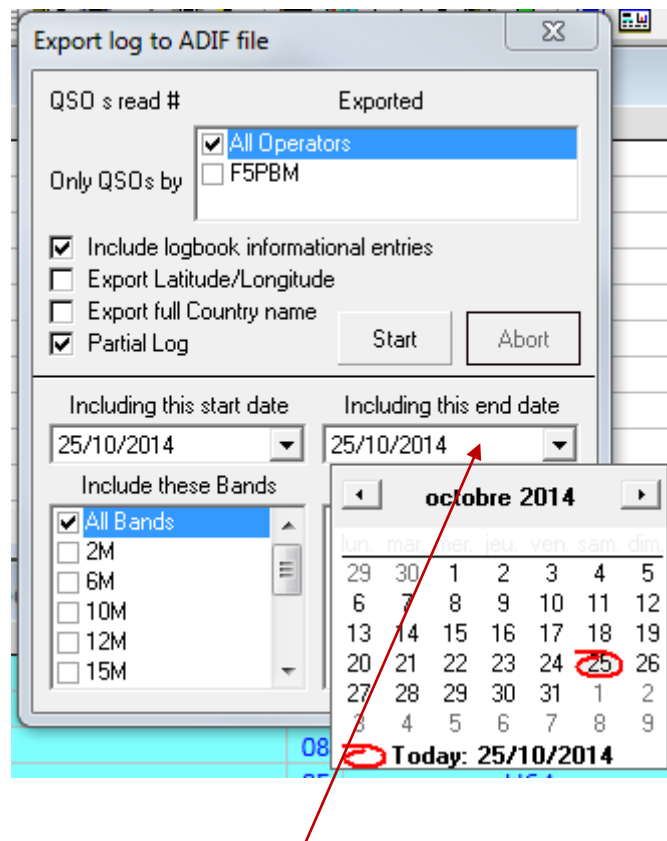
Export log to ADIF file

QSO s read #

Exported

Only QSOs by

All Operators
F5PBM

Include logbook informational entries
Export Latitude/Longitude
Export full Country name
Partial Log

Start

Abort

Including this start date

25/10/2014

Including this end date

25/10/2014

Include these Bands

All Bands
2M
6M
10M
12M
15M

octobre 2014

| lun. | mar. | mer. | jeu. | ven. | sam. | dim. |
|---|---|---|---|---|---|---|
| 29 | 30 | 1 | 2 | 3 | 4 | 5 |
| 6 | 7 | 8 | 9 | 10 | 11 | 12 |
| 13 | 14 | 15 | 16 | 17 | 18 | 19 |
| 20 | 21 | 22 | 23 | 24 | 25 | 26 |
| 27 | 28 | 29 | 30 | 31 | 1 | 2 |
| 3 | 4 | 5 | 6 | 7 | 8 | 9 |

Today: 25/10/2014

08